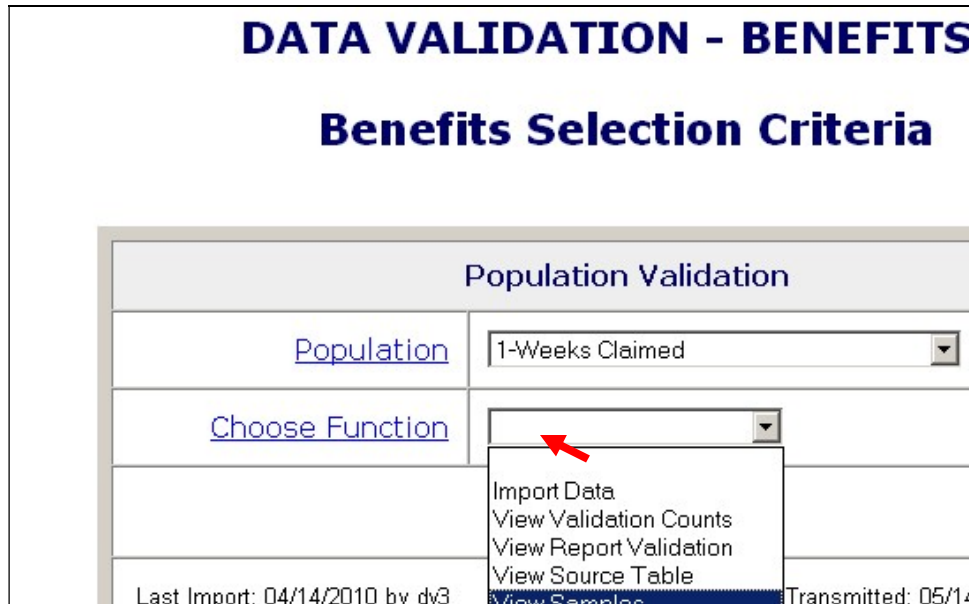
DATA VALIDATION - BENEFITS

Benefits Selection Criteria

Population Validation

Population
1-Weeks Claimed

Choose Function

Import Data
View Validation Counts
View Report Validation
View Source Table
View Samples

Last Import: 04/14/2010 by dv3
Transmitted: 05/14